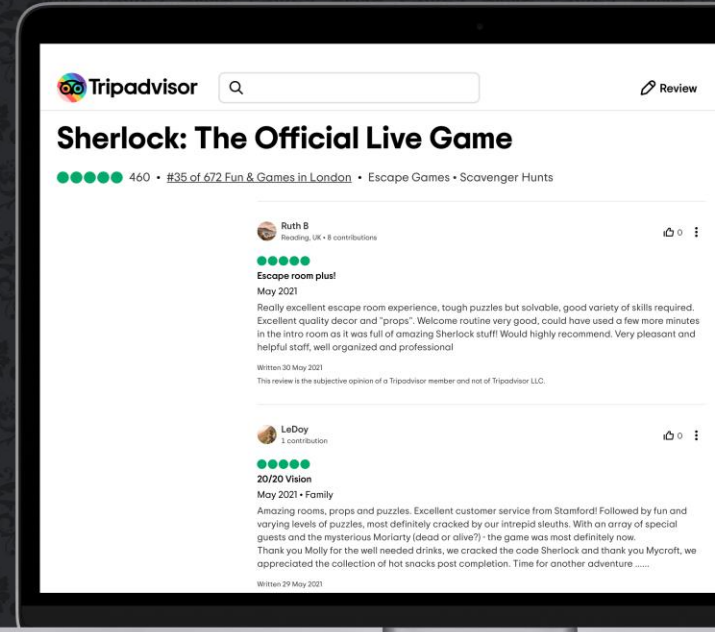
Tripadvisor

Review

Sherlock: The Official Live Game

460 • #35 of 672 Fun & Games in London • Escape Games • Scavenger Hunts

Ruth B
Reading, UK • 8 contributions

0

Escape room plus!

May 2021

Really excellent escape room experience, tough puzzles but solvable, good variety of skills required. Excellent quality decor and "props". Welcome routine very good, could have used a few more minutes in the intro room as it was full of amazing Sherlock stuff! Would highly recommend. Very pleasant and helpful staff, well organized and professional

Written 30 May 2021

This review is the subjective opinion of a Tripadvisor member and not of Tripadvisor LLC.

LeDoy
1 contribution

0

20/20 Vision

May 2021 • Family

Amazing rooms, props and puzzles. Excellent customer service from Stamford! Followed by fun and varying levels of puzzles, most definitely cracked by our intrepid sleuths. With an array of special guests and the mysterious Moriarty (dead or alive?) - the game was most definitely now.
Thank you Molly for the well needed drinks, we cracked the code Sherlock and thank you Mycroft, we appreciated the collection of hot snacks post completion. Time for another adventure ......

Written 29 May 2021